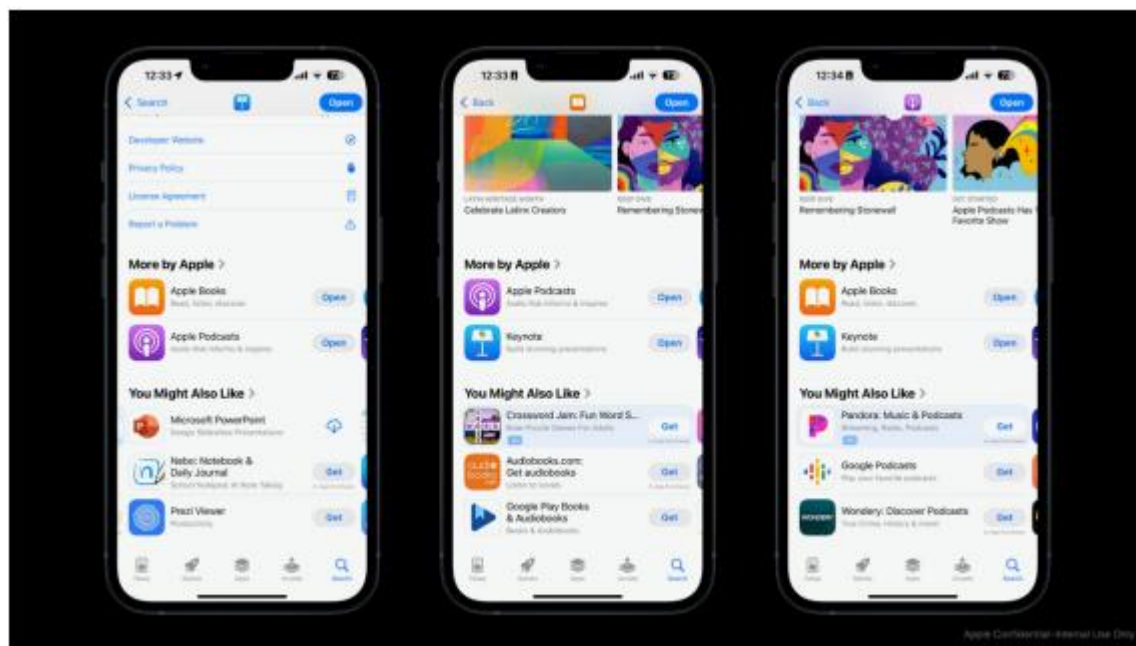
12:33
Search
Open
Developer Website
Privacy Policy
License Agreement
Report a Problem
More by Apple >
Apple Books
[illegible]
Open
Apple Podcasts
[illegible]
Open
You Might Also Like >
Microsoft PowerPoint
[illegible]
Nebo: Notebook & Daily Journal
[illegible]
Get
Prezi Viewer
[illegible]
Get
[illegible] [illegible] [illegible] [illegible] Search

12:33
Back
Open
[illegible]
Celebrate Latinx Creators
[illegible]
Remembering Stonew
More by Apple >
Apple Podcasts
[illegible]
Open
Keynote
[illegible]
Open
You Might Also Like >
Crossword Jam: Fun Word S...
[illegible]
Get
Audiobooks.com: Get audiobooks
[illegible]
Get
Google Play Books & Audiobooks
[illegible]
Get
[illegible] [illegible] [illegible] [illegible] Search

12:34
Back
Open
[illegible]
Remembering Stonewall
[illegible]
Apple Podcasts Has Favorite Show
More by Apple >
Apple Books
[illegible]
Open
Keynote
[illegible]
Open
You Might Also Like >
Pandora: Music & Podcasts
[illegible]
Get
Google Podcasts
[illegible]
Get
Wondery: Discover Podcasts
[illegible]
Get
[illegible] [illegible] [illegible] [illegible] Search

Apple Confidential–Internal Use Only